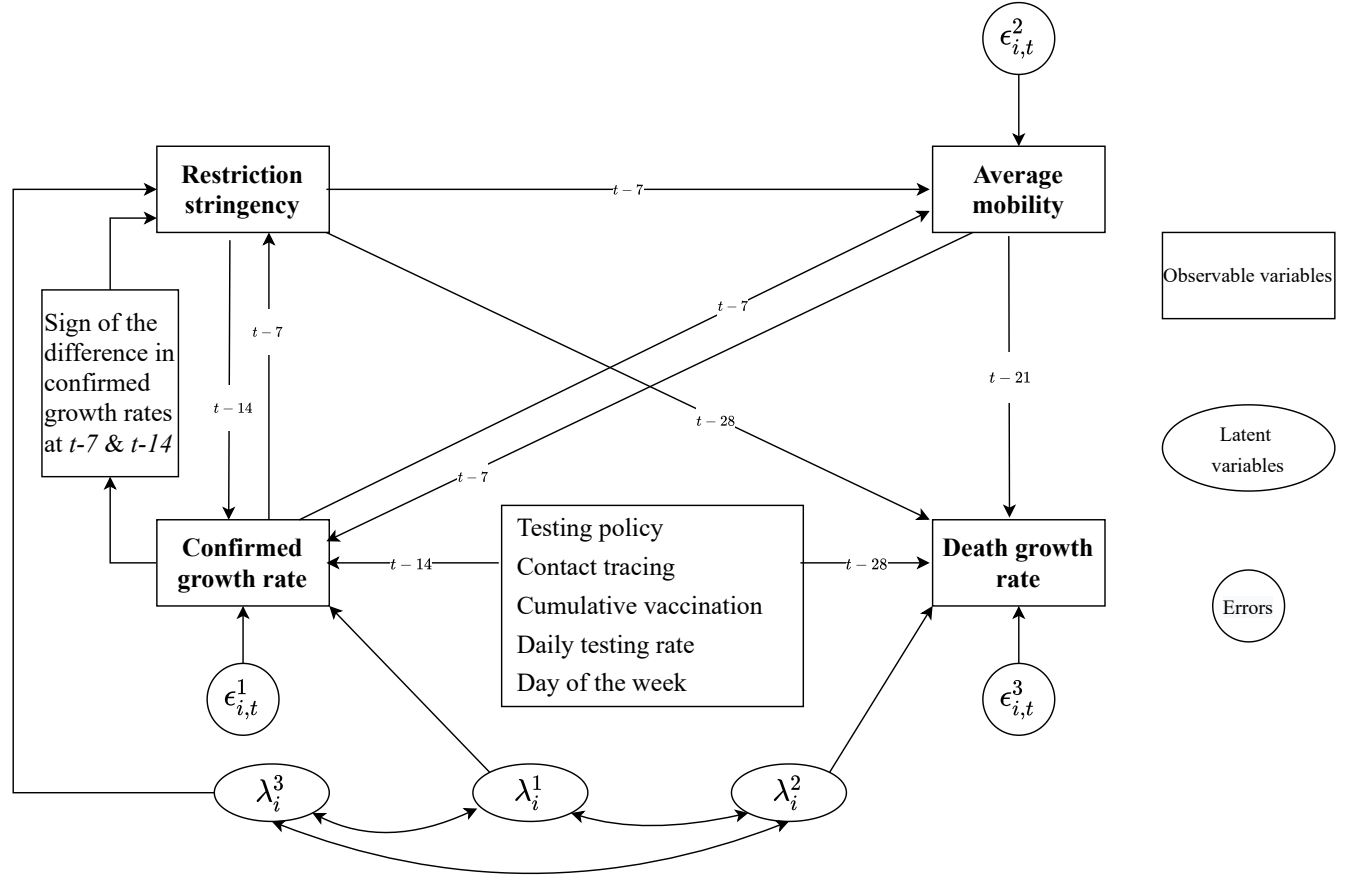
$\epsilon_{i,t}^2$

Restriction stringency

$t-7$

Average mobility

Observable variables

$t-7$

Sign of the difference in confirmed growth rates at *t-7* & *t-14*

$t-7$

$t-14$

$t-28$

$t-21$

Latent variables

$t-7$

Confirmed growth rate

$t-14$

Testing policy
Contact tracing
Cumulative vaccination
Daily testing rate
Day of the week

$t-28$

Death growth rate

Errors

$\epsilon_{i,t}^1$

$\epsilon_{i,t}^3$

$\lambda_i^3$

$\lambda_i^1$

$\lambda_i^2$